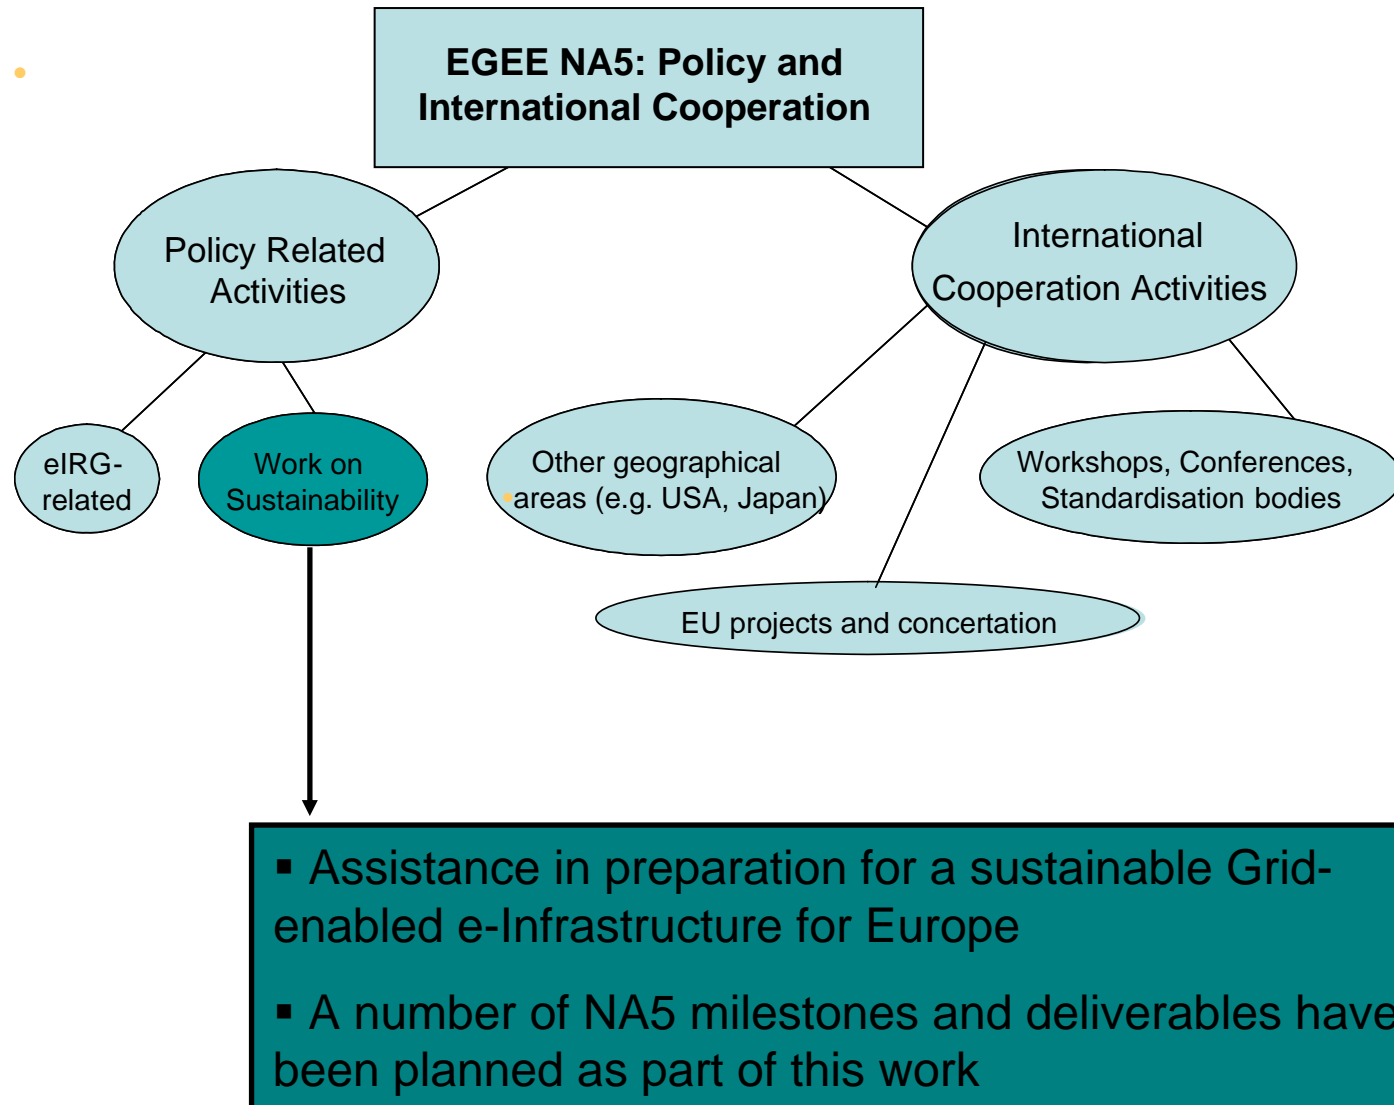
EGEE NA5: Policy and International Cooperation

Policy Related Activities

International Cooperation Activities

eIRG-related

Work on Sustainability

Other geographical areas (e.g. USA, Japan)

Workshops, Conferences, Standardisation bodies

EU projects and concertation

▪ Assistance in preparation for a sustainable Grid-enabled e-Infrastructure for Europe

▪ A number of NA5 milestones and deliverables have been planned as part of this work